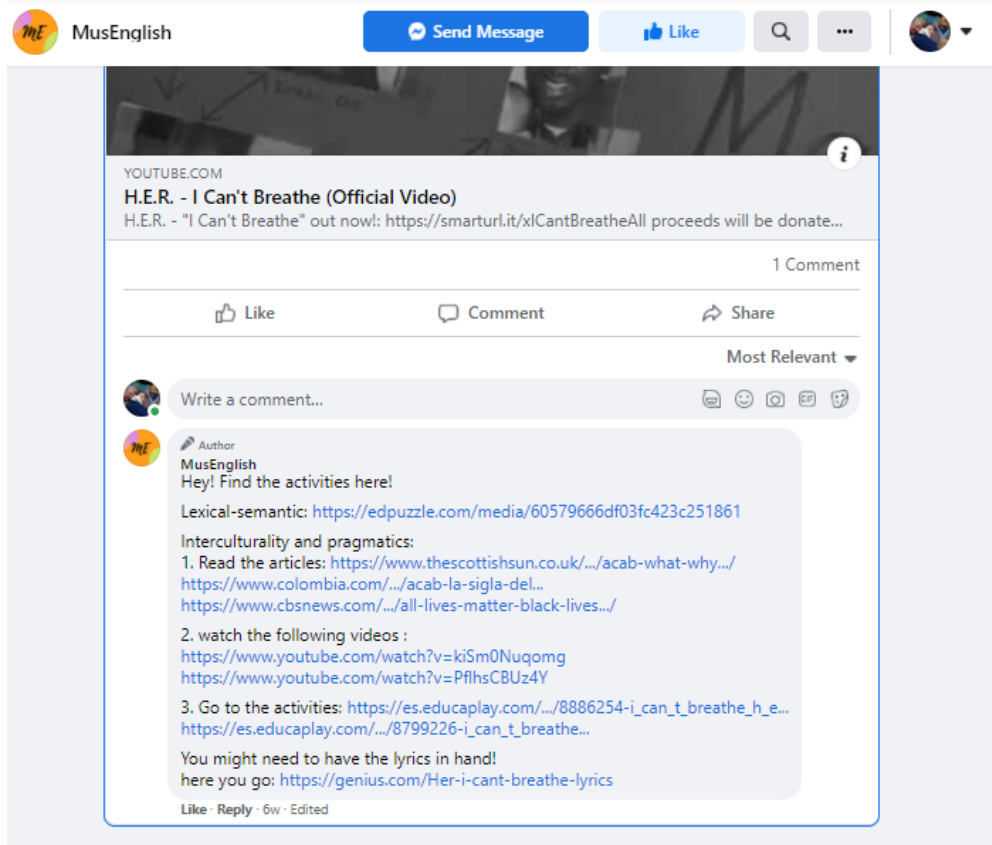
MusEnglish

Send Message

Like

YOUTUBE.COM
H.E.R. - I Can't Breathe (Official Video)
H.E.R. - "I Can't Breathe" out now!: https://smarturl.it/xICantBreatheAll proceeds will be donate...

1 Comment

Like
Comment
Share

Most Relevant

Write a comment...

Author
MusEnglish
Hey! Find the activities here!

Lexical-semantic: https://edpuzzle.com/media/60579666df03fc423c251861

Interculturality and pragmatics:
1. Read the articles: https://www.thescottishsun.co.uk/.../acab-what-why.../
https://www.colombia.com/.../acab-la-sigla-del...
https://www.cbsnews.com/.../all-lives-matter-black-lives.../

2. watch the following videos :
https://www.youtube.com/watch?v=kiSm0Nuqomg
https://www.youtube.com/watch?v=PflhsCBUz4Y

3. Go to the activities: https://es.educaplay.com/.../8886254-i_can_t_breathe_h_e...
https://es.educaplay.com/.../8799226-i_can_t_breathe...

You might need to have the lyrics in hand!
here you go: https://genius.com/Her-i-cant-breathe-lyrics

Like · Reply · 6w · Edited